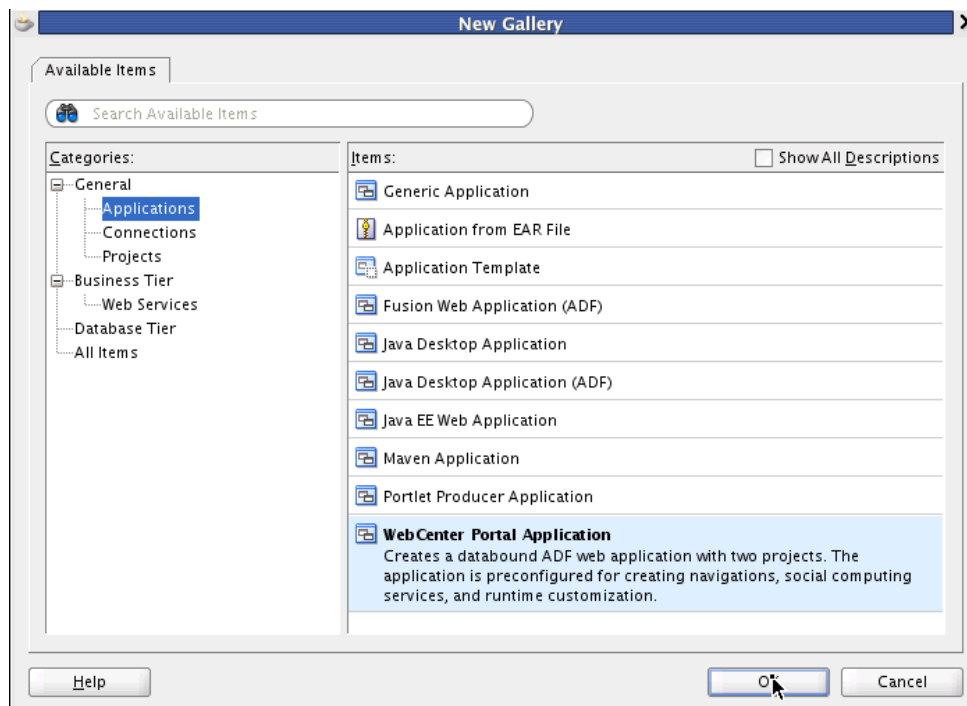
New Gallery

Available Items

Search Available Items

Categories:

General
Applications
Connections
Projects
Business Tier
Web Services
Database Tier
All Items

Items:

Show All Descriptions

Generic Application

Application from EAR File

Application Template

Fusion Web Application (ADF)

Java Desktop Application

Java Desktop Application (ADF)

Java EE Web Application

Maven Application

Portlet Producer Application

WebCenter Portal Application
Creates a databound ADF web application with two projects. The application is preconfigured for creating navigations, social computing services, and runtime customization.

Help

OK

Cancel